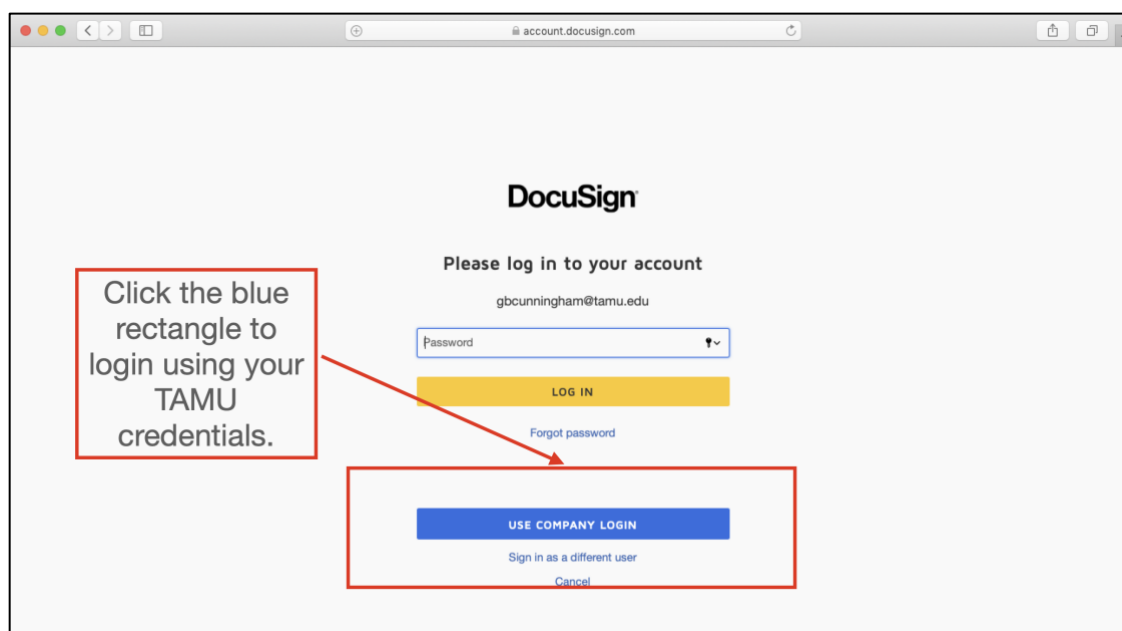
account.docusign.com

DocuSign

Please log in to your account

gbcunningham@tamu.edu

Password

LOG IN

Forgot password

Click the blue rectangle to login using your TAMU credentials.

USE COMPANY LOGIN

Sign in as a different user

Cancel